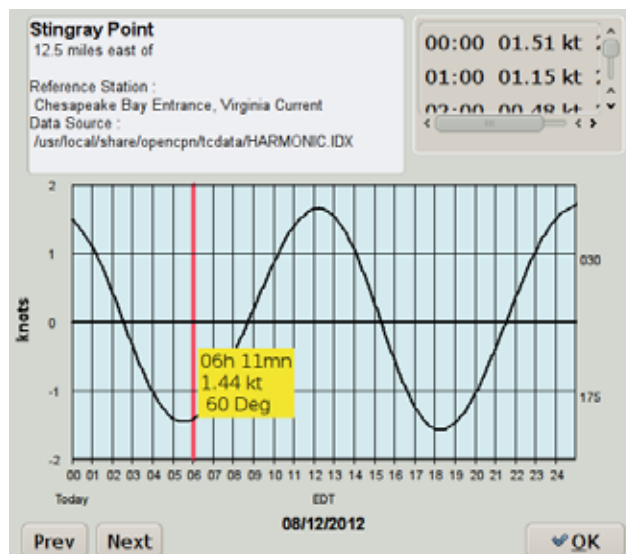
Stingray Point
12.5 miles east of

Reference Station :
Chesapeake Bay Entrance, Virginia Current
Data Source :
/usr/local/share/opencpn/tcdata/HARMONIC.IDX

00:00 01.51 kt
01:00 01.15 kt
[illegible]

knots

2
1
0
-1
-2

030
175

06h 11mn
1.44 kt
60 Deg

00 01 02 03 04 05 06 07 08 09 10 11 12 13 14 15 16 17 18 19 20 21 22 23 24

Today

EDT

08/12/2012

Prev Next

OK